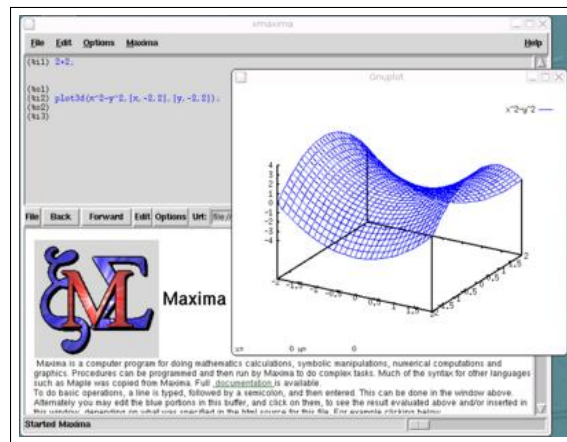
xmaxima

File Edit Options Maxima Help

(%i1) 2+2;

(%o1)
(%i2) plot3d(x^2-y^2,[x,-2,2],[y,-2,2]);
(%o2)
(%i3)

Gnuplot

x^2-y^2

4
3
2
1
0
-1
-2
-3
-4

-2 -1.5 -1 -0.5 0 0.5 1 1.5 2

-2 -1.5 -1 -0.5 0 0.5 1 1.5 2

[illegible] 0 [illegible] 0

File Back Forward Edit Options Url: file://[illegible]

Maxima

Maxima is a computer program for doing mathematics calculations, symbolic manipulations, numerical computations and graphics. Procedures can be programmed and then run by Maxima to do complex tasks. Much of the syntax for other languages such as Maple was copied from Maxima. Full documentation is available.
To do basic operations, a line is typed, followed by a semicolon, and then entered. This can be done in the window above. Alternately you may edit the blue portions in this buffer, and click on them, to see the result evaluated above and/or inserted in this window, depending on what was specified in the html source for this file. For example clicking below

Started Maxima